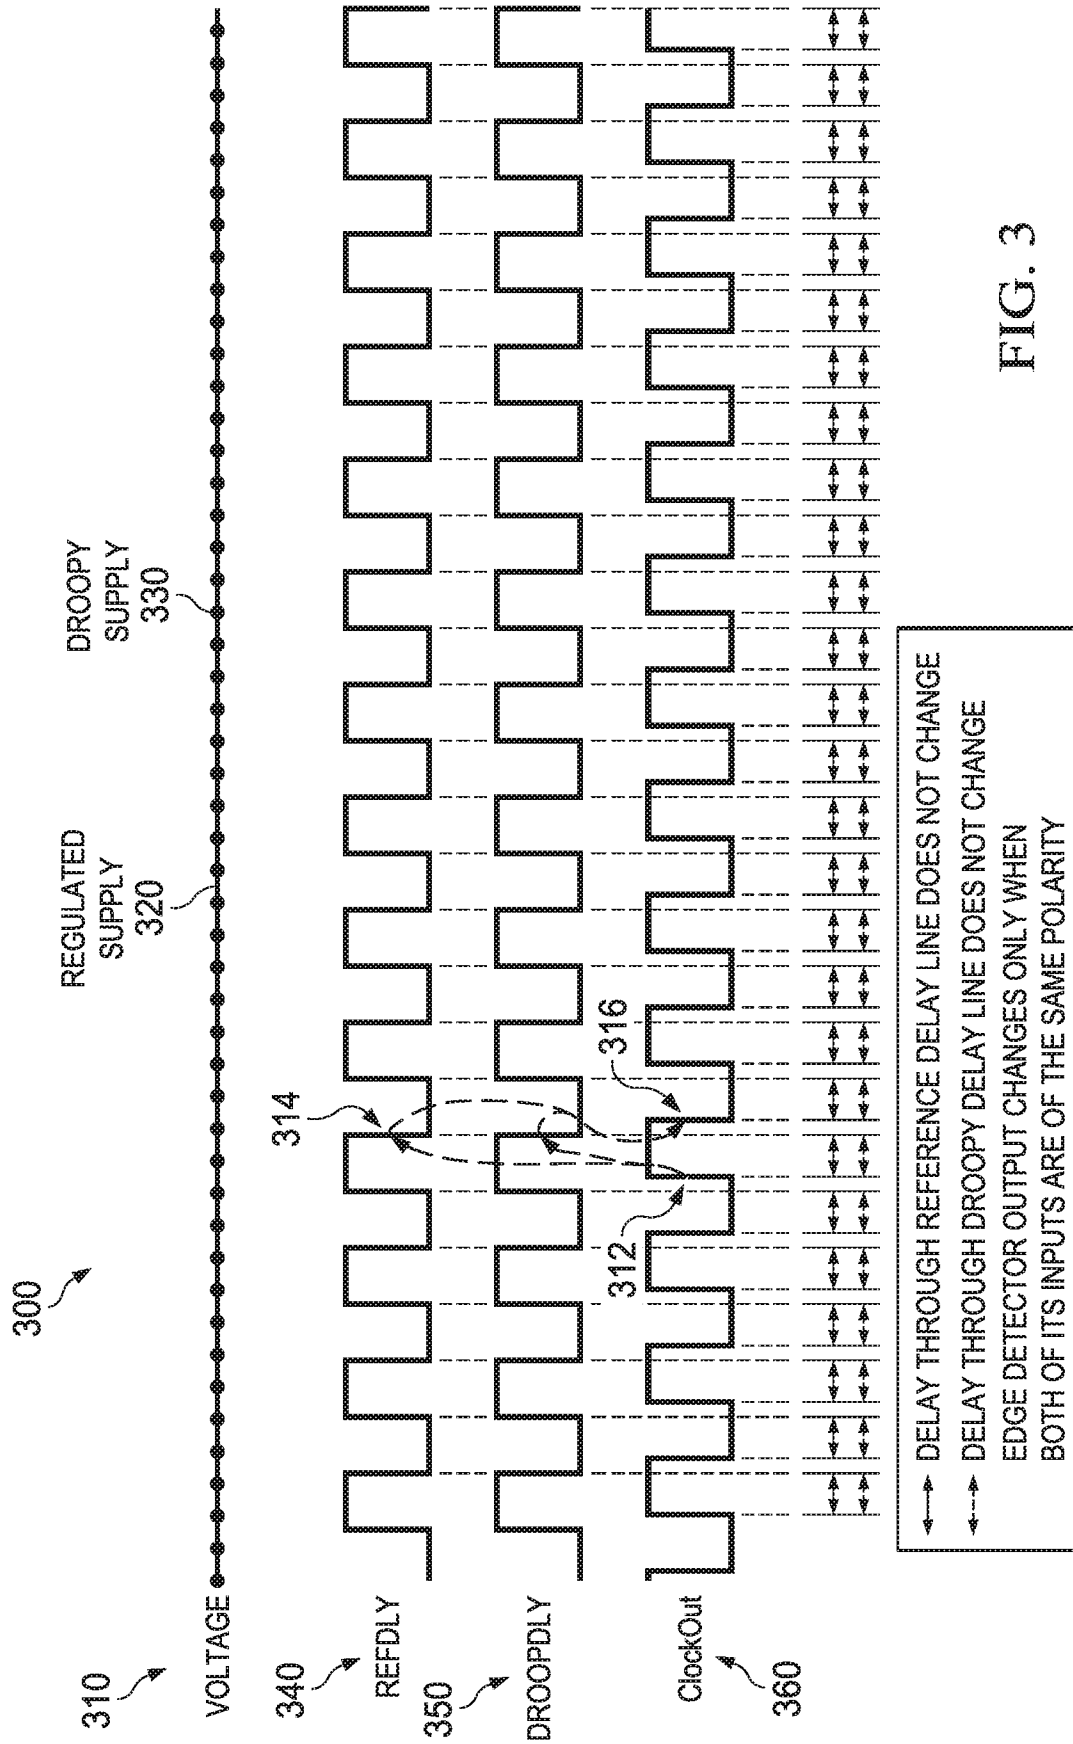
300

310

VOLTAGE

REGULATED SUPPLY 320

DROOPY SUPPLY 330

340

REFDLY

350

DROOPDLY

ClockOut

360

314

312

316

DELAY THROUGH REFERENCE DELAY LINE DOES NOT CHANGE

DELAY THROUGH DROOPY DELAY LINE DOES NOT CHANGE

EDGE DETECTOR OUTPUT CHANGES ONLY WHEN BOTH OF ITS INPUTS ARE OF THE SAME POLARITY

FIG. 3